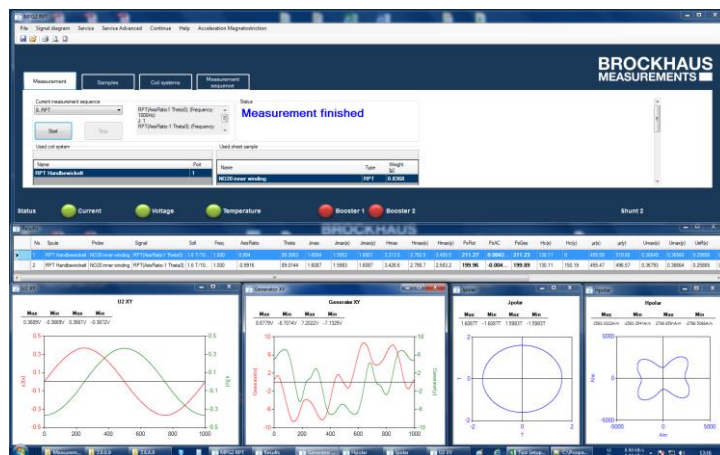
MPG2 RPT

File Signal diagram Service Service Advanced Continue Help Acceleration Magnetostriction

BROCKHAUS MEASUREMENTS

Measurement Samples Coil systems Measurement sequence

Current measurement sequence

E-RPT

RPT(AxisRatio:1 Theta0) (Frequency: 100Hz) J: 1 RPT(AxisRatio:1 Theta0) (Frequency:

Start Stop

Status

Measurement finished

Used coil system

Name Port

RPT Handbewickelt 1

Used sheet sample

Name Type Weight [g]

NO20 inner winding RPT 0.0368

Status Current Voltage Temperature Booster 1 Booster 2 Shunt 2

| No. | Spule | Probe | Signal | Soll | Freq. | AxisRatio | Theta | Jmax | Jmax(x) | Jmax(y) | Hmax | Hmax(x) | Hmax(y) | PsRot | PsAC | PsGes | Hc(x) | Hc(y) | µr(x) | µr(y) | Umax(x) | Umax(y) | Uef(x) |
|---|---|---|---|---|---|---|---|---|---|---|---|---|---|---|---|---|---|---|---|---|---|---|---|
| 1 | RPT Handbewickelt | NO20 inner winding | RPT(AxisRatio:1 The | 1.6 T / 0. | 1.000 | 0.994 | 89.3063 | 1.6004 | 1.5982 | 1.6001 | 3.313.0 | 2.762.5 | 2.453.6 | 211.27 | 0.0042 | 211.27 | 130.11 | 0 | 455.05 | 519.09 | 0.36840 | 0.36503 | 0.26065 |
| 2 | RPT Handbewickelt | NO20 inner winding | RPT(AxisRatio:1 The | 1.6 T / 0. | 1.000 | 0.9916 | 89.0144 | 1.6087 | 1.5983 | 1.6087 | 3.428.6 | 2.788.7 | 2.583.2 | 199.96 | -0.004 | 199.89 | 130.11 | 150.19 | 455.47 | 496.57 | 0.36780 | 0.36804 | 0.25985 |

U2 XY

| Max | Min | Max | Min |
|---|---|---|---|
| 0.3885V | -0.3885V | 0.3861V | -0.3872V |

Generator XY

| Max | Min | Max | Min |
|---|---|---|---|
| 6.6779V | -8.7074V | 7.2022V | -7.1325V |

Jpolar

| Max | Min | Max | Min |
|---|---|---|---|
| 1.6087T | -1.6087T | 1.5983T | -1.5983T |

Hpolar

| Max | Min | Max | Min |
|---|---|---|---|
| 2583.0224A/m | -2583.2941A/m | 2788.6591A/m | -2788.5068A/m |

Measurem... 7.5.6.0 7.5.6.0 MPG2 RPT Results Generator... Hpolar Jpolar U2 XY Test Setup... C:\Progra...